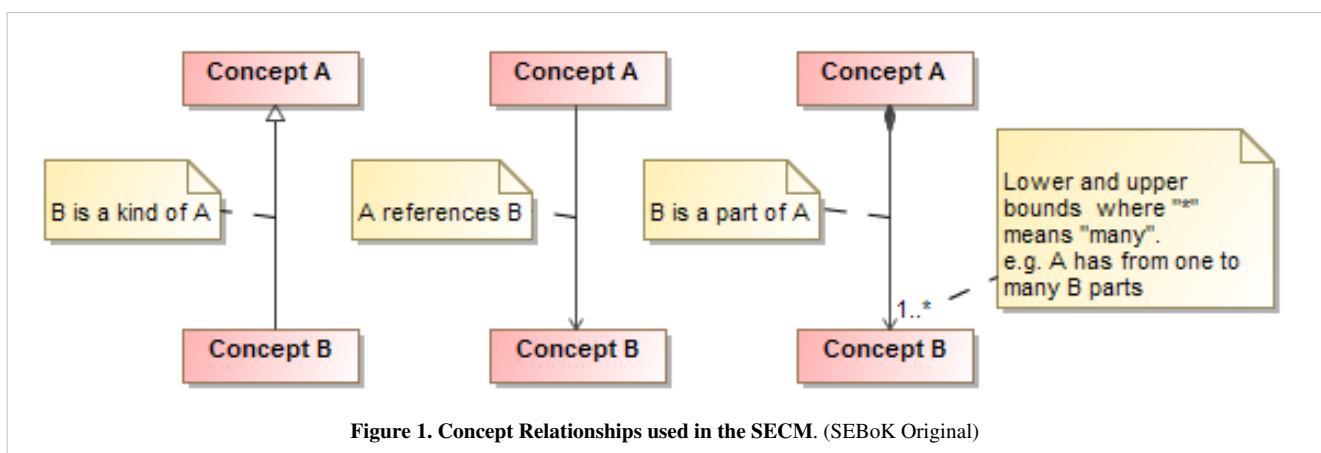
Concept A

B is a kind of A

Concept B

Concept A

A references B

Concept B

Concept A

B is a part of A

1..*

Concept B

Lower and upper bounds where "*" means "many". e.g. A has from one to many B parts

**Figure 1. Concept Relationships used in the SECM**. (SEBoK Original)